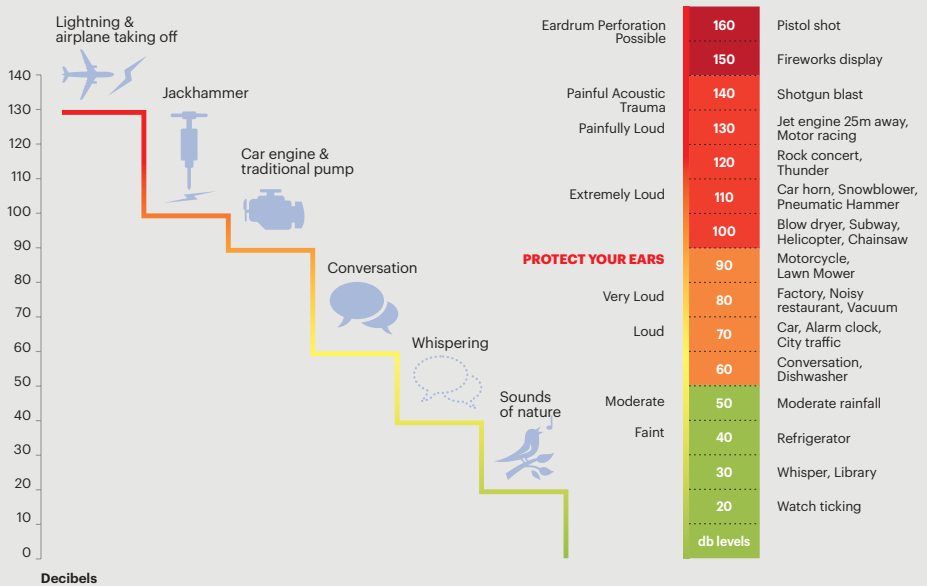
Lightning & airplane taking off

Jackhammer

Car engine & traditional pump

Conversation

Whispering

Sounds of nature

140
130
120
110
100
90
80
70
60
50
40
30
20
10
0

Decibels

Eardrum Perforation Possible

Painful Acoustic Trauma

Painfully Loud

Extremely Loud

PROTECT YOUR EARS

Very Loud

Loud

Moderate

Faint

| | | |
|---|---|---|
| Eardrum Perforation Possible | 160 | Pistol shot |
| | 150 | Fireworks display |
| Painful Acoustic Trauma | 140 | Shotgun blast |
| Painfully Loud | 130 | Jet engine 25m away, Motor racing |
| | 120 | Rock concert, Thunder |
| Extremely Loud | 110 | Car horn, Snowblower, Pneumatic Hammer |
| | 100 | Blow dryer, Subway, Helicopter, Chainsaw |
| PROTECT YOUR EARS | 90 | Motorcycle, Lawn Mower |
| Very Loud | 80 | Factory, Noisy restaurant, Vacuum |
| Loud | 70 | Car, Alarm clock, City traffic |
| | 60 | Conversation, Dishwasher |
| Moderate | 50 | Moderate rainfall |
| Faint | 40 | Refrigerator |
| | 30 | Whisper, Library |
| | 20 | Watch ticking |
| | db levels | |